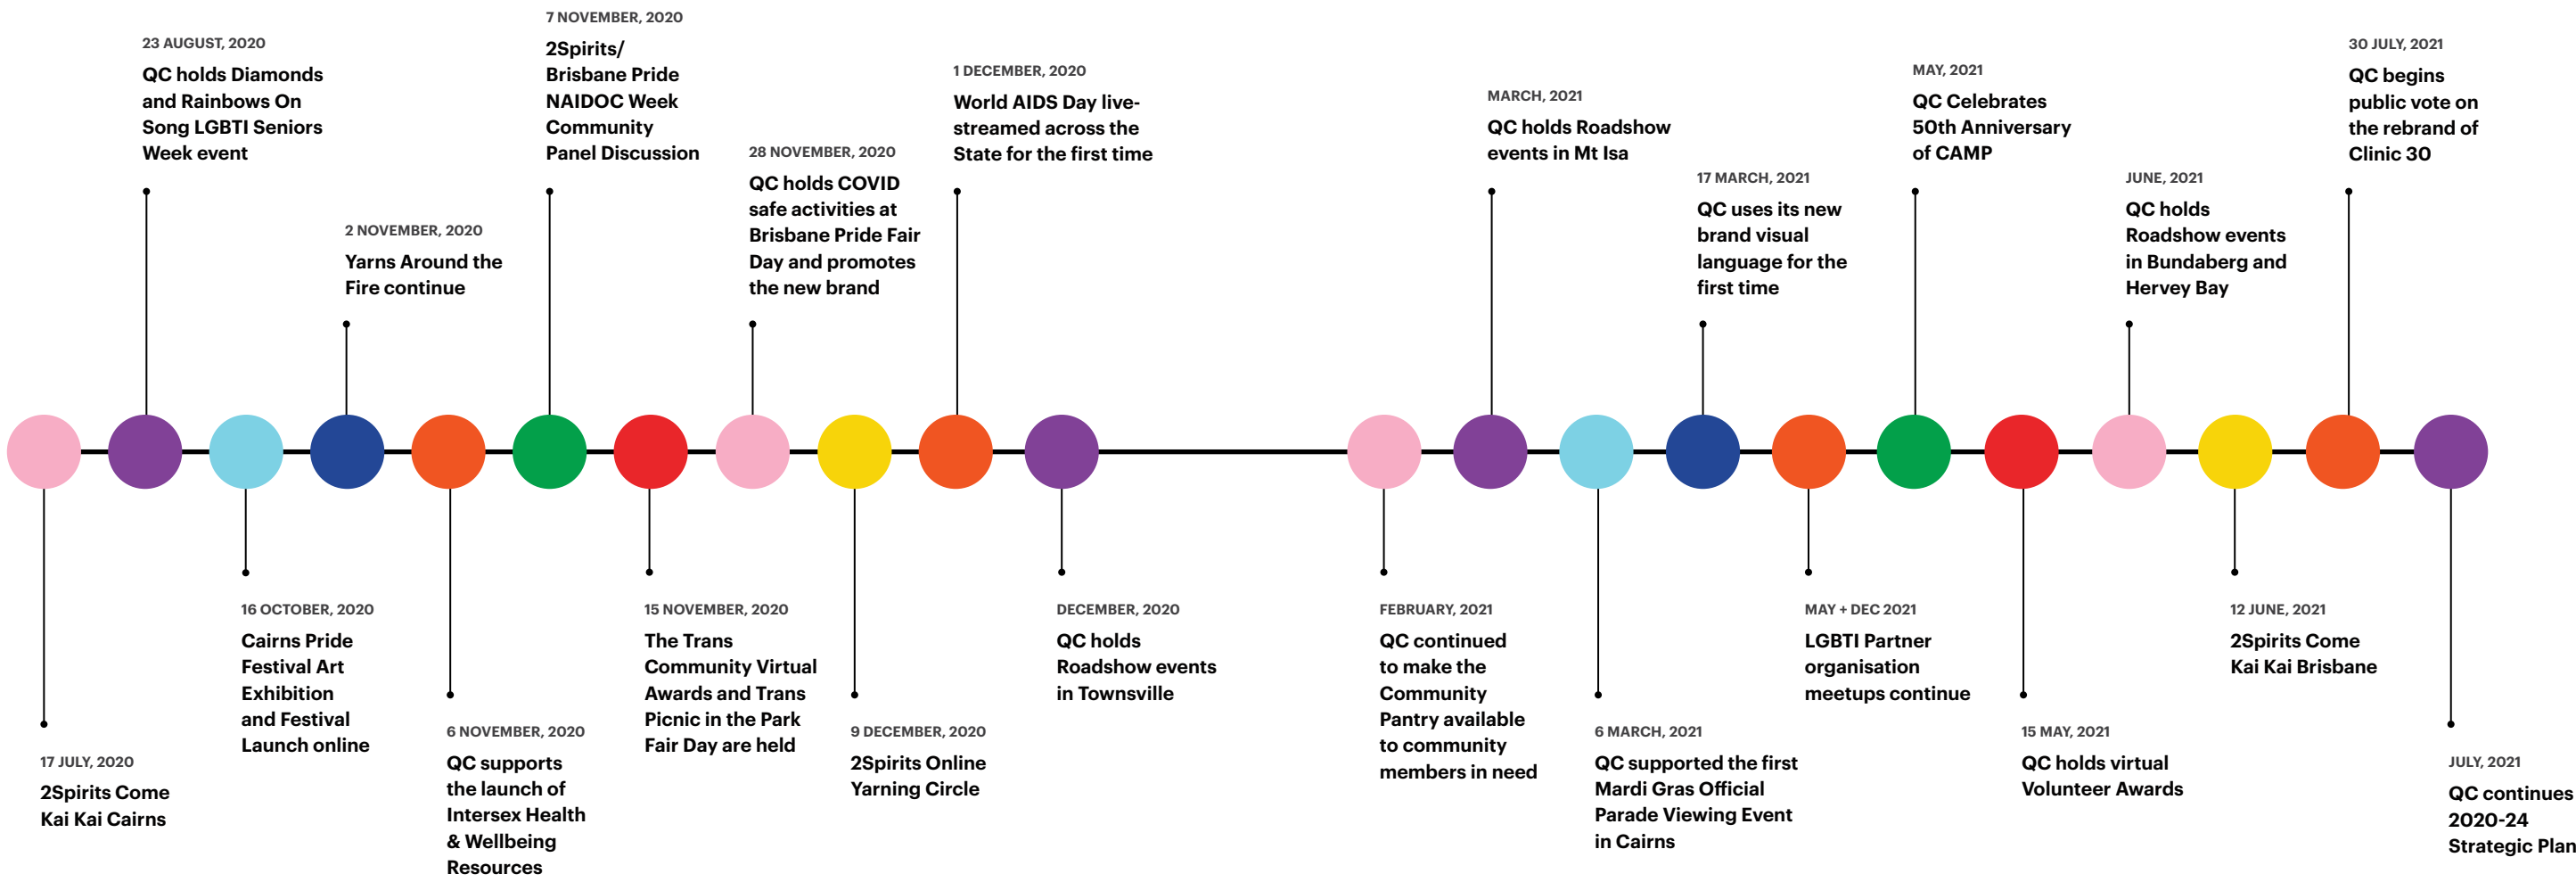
17 JULY, 2020
2Spirits Come Kai Kai Cairns

23 AUGUST, 2020
QC holds Diamonds and Rainbows On Song LGBTI Seniors Week event

16 OCTOBER, 2020
Cairns Pride Festival Art Exhibition and Festival Launch online

2 NOVEMBER, 2020
Yarns Around the Fire continue

6 NOVEMBER, 2020
QC supports the launch of Intersex Health & Wellbeing Resources

7 NOVEMBER, 2020
2Spirits/ Brisbane Pride NAIDOC Week Community Panel Discussion

15 NOVEMBER, 2020
The Trans Community Virtual Awards and Trans Picnic in the Park Fair Day are held

28 NOVEMBER, 2020
QC holds COVID safe activities at Brisbane Pride Fair Day and promotes the new brand

9 DECEMBER, 2020
2Spirits Online Yarning Circle

1 DECEMBER, 2020
World AIDS Day live-streamed across the State for the first time

DECEMBER, 2020
QC holds Roadshow events in Townsville

FEBRUARY, 2021
QC continued to make the Community Pantry available to community members in need

MARCH, 2021
QC holds Roadshow events in Mt Isa

6 MARCH, 2021
QC supported the first Mardi Gras Official Parade Viewing Event in Cairns

17 MARCH, 2021
QC uses its new brand visual language for the first time

MAY + DEC 2021
LGBTI Partner organisation meetups continue

MAY, 2021
QC Celebrates 50th Anniversary of CAMP

15 MAY, 2021
QC holds virtual Volunteer Awards

JUNE, 2021
QC holds Roadshow events in Bundaberg and Hervey Bay

12 JUNE, 2021
2Spirits Come Kai Kai Brisbane

30 JULY, 2021
QC begins public vote on the rebrand of Clinic 30

JULY, 2021
QC continues 2020-24 Strategic Plan